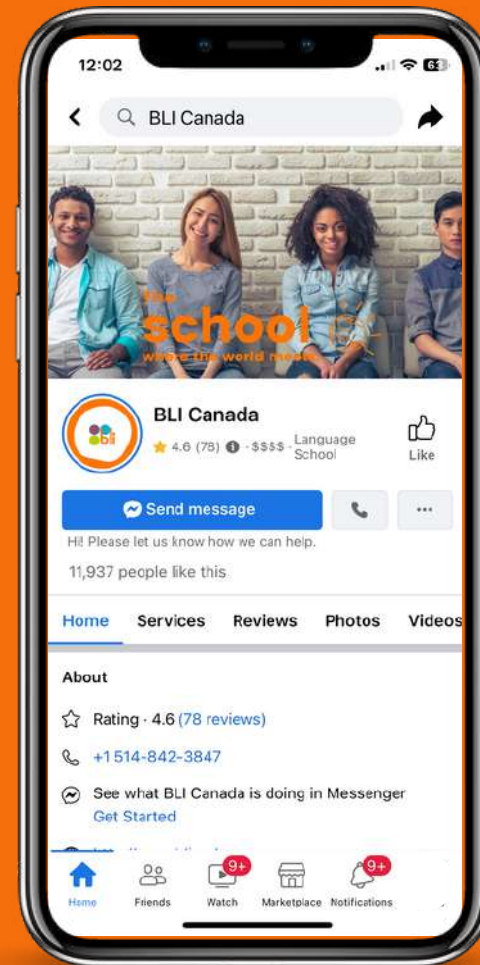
12:02

BLI Canada

the school where the world meets

bli

BLI Canada
4.6 (78) · $$$$ · Language School

Like

Send message

Hi! Please let us know how we can help.

11,937 people like this

Home Services Reviews Photos Videos

About

Rating · 4.6 (78 reviews)

+1 514-842-3847

See what BLI Canada is doing in Messenger
Get Started

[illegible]

Home Friends 9+ Watch Marketplace 9+ Notifications